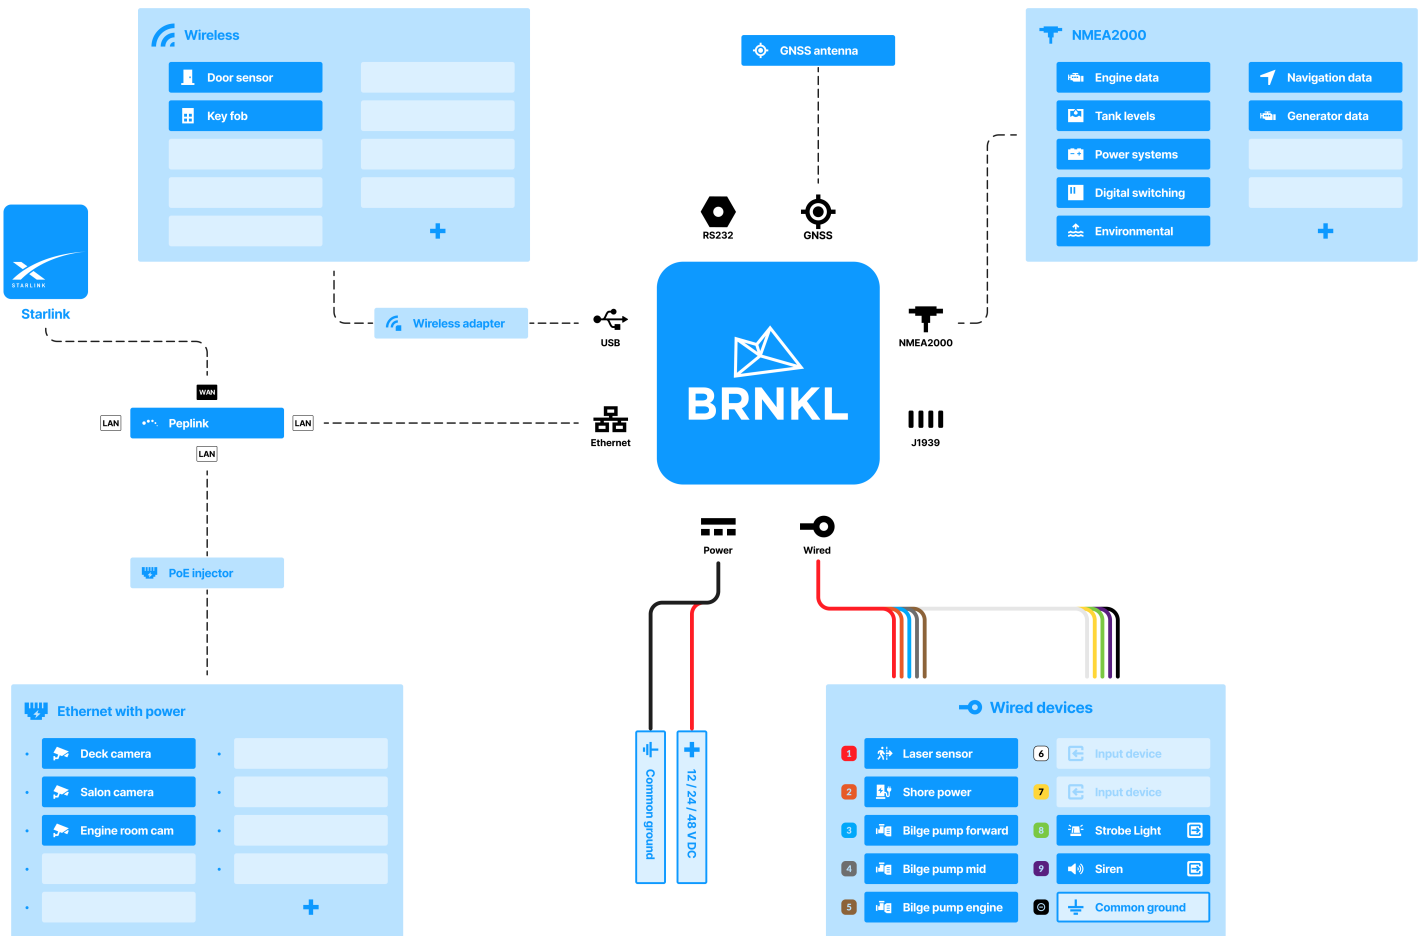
Wireless
Door sensor
Key fob
+

GNSS antenna

NMEA2000
Engine data
Navigation data
Tank levels
Generator data
Power systems
Digital switching
Environmental
+

STARLINK
Starlink

RS232
GNSS

Wireless adapter
USB

BRNKL

NMEA2000

WAN
LAN
Peplink
LAN
LAN

Ethernet

J1939

PoE injector

Power
Wired

Ethernet with power
Deck camera
Salon camera
Engine room cam
+

Common ground
12 / 24 / 48 V DC

Wired devices
1 Laser sensor
6 Input device
2 Shore power
7 Input device
3 Bilge pump forward
8 Strobe Light
4 Bilge pump mid
9 Siren
5 Bilge pump engine
Common ground